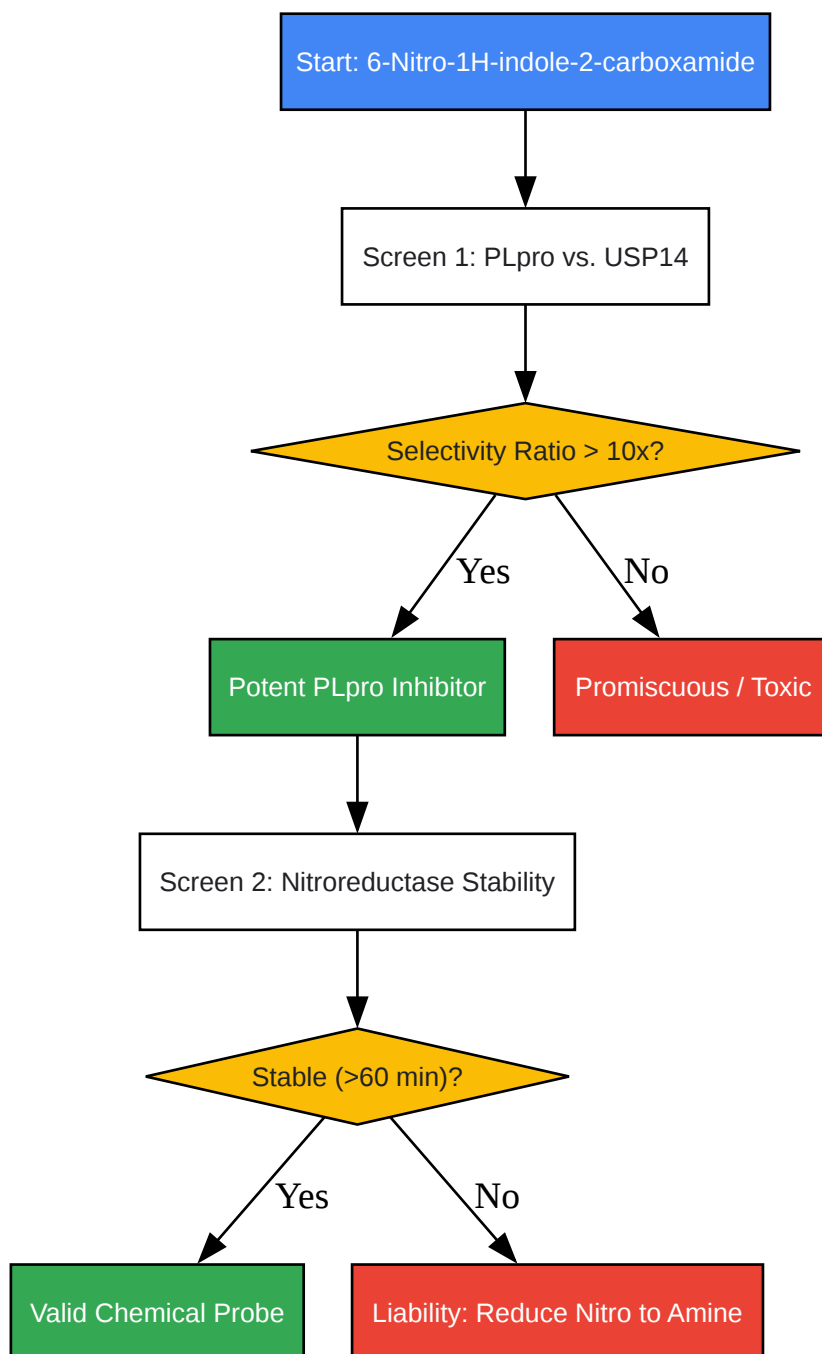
Start: 6-Nitro-1H-indole-2-carboxamide

Screen 1: PLpro vs. USP14

Selectivity Ratio > 10x?

Yes

No

Potent PLpro Inhibitor

Promiscuous / Toxic

Screen 2: Nitroreductase Stability

Stable (>60 min)?

Yes

No

Valid Chemical Probe

Liability: Reduce Nitro to Amine